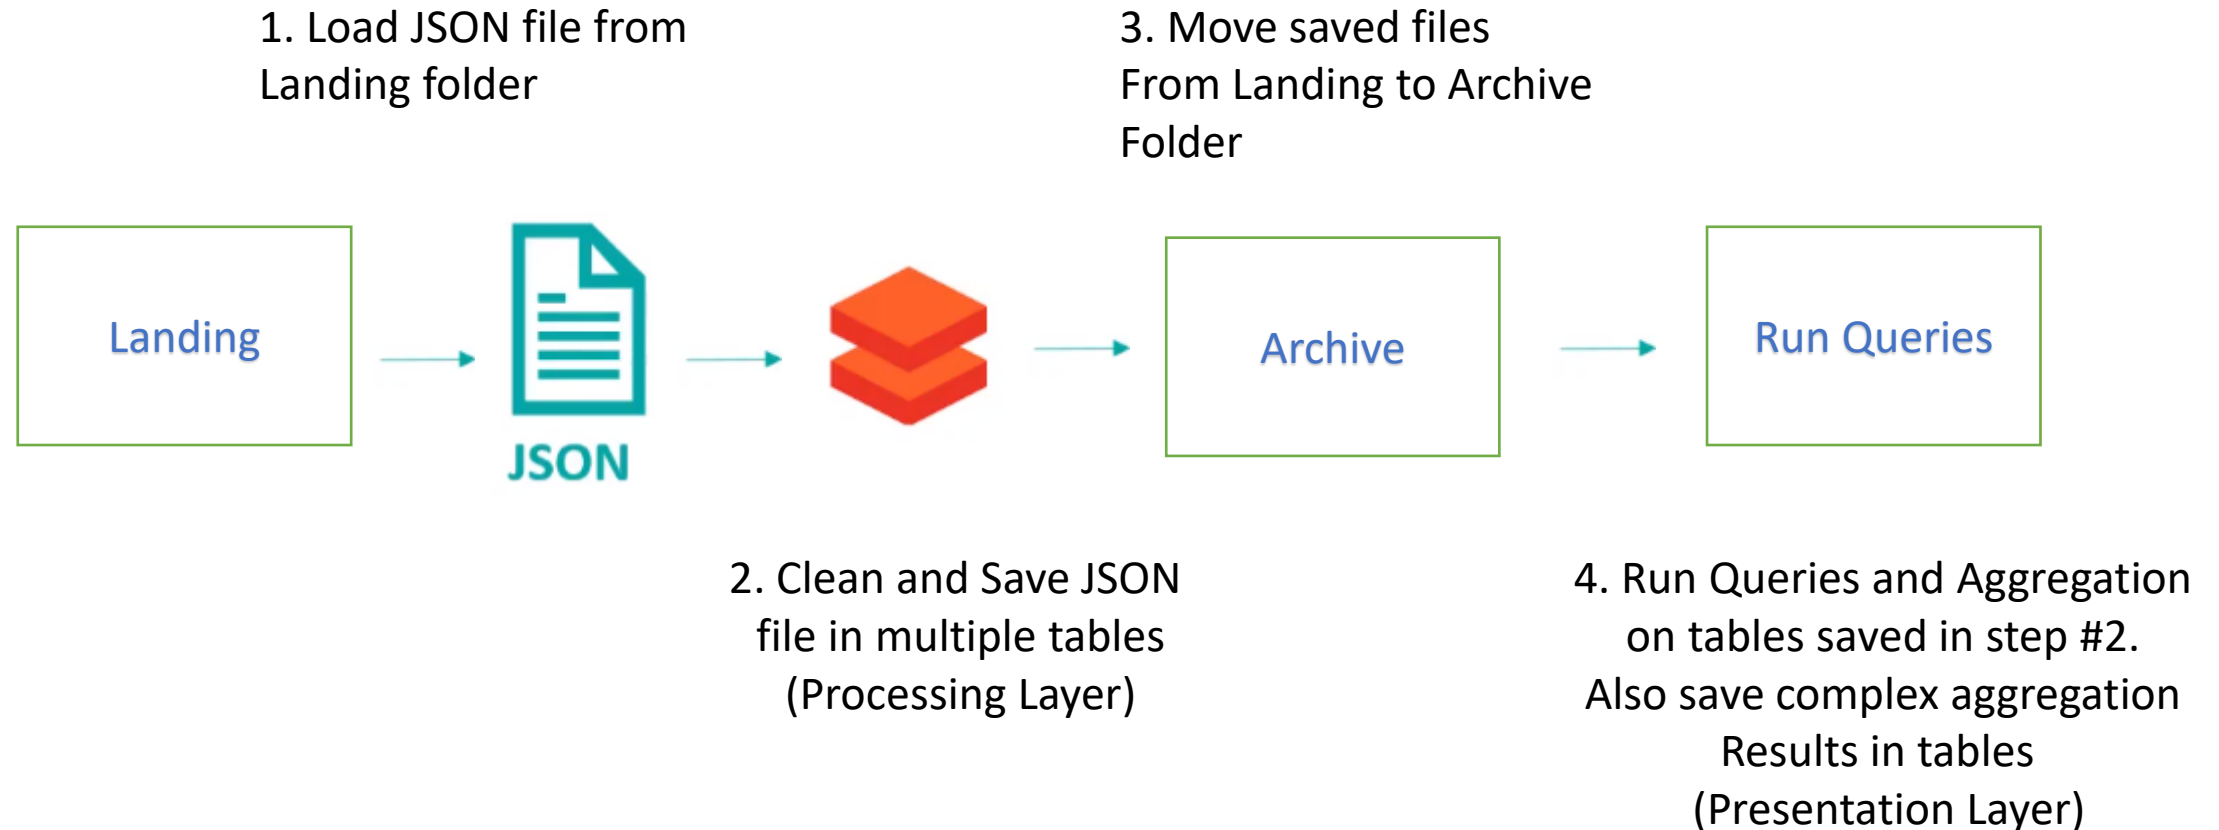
1. Load JSON file from Landing folder

3. Move saved files From Landing to Archive Folder

Landing

JSON

Archive

Run Queries

2. Clean and Save JSON file in multiple tables (Processing Layer)

4. Run Queries and Aggregation on tables saved in step #2. Also save complex aggregation Results in tables (Presentation Layer)